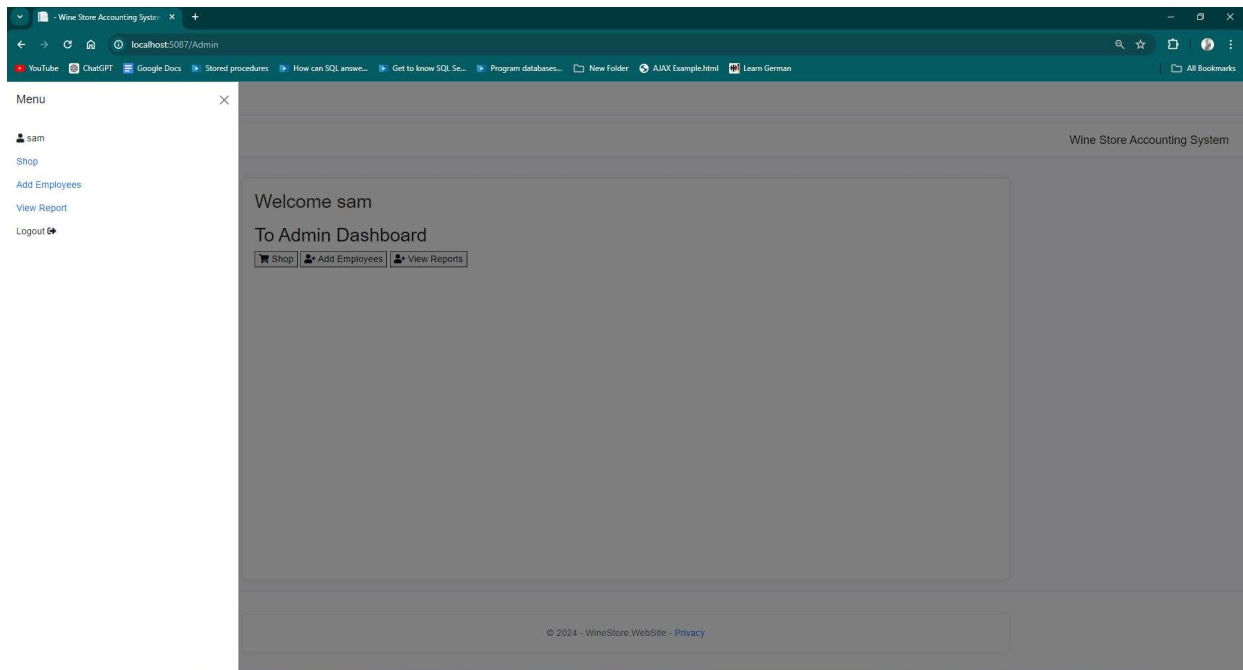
- Wine Store Accounting Syster ×

localhost:5087/Admin

YouTube ChatGPT Google Docs Stored procedures How can SQL answe... Get to know SQL Se... Program databases... New Folder AJAX Example.html Learn German All Bookmarks

Menu ×

sam
Shop
Add Employees
View Report
Logout

Wine Store Accounting System

Welcome sam

To Admin Dashboard

Shop Add Employees View Reports

© 2024 - WineStore WebSite - Privacy